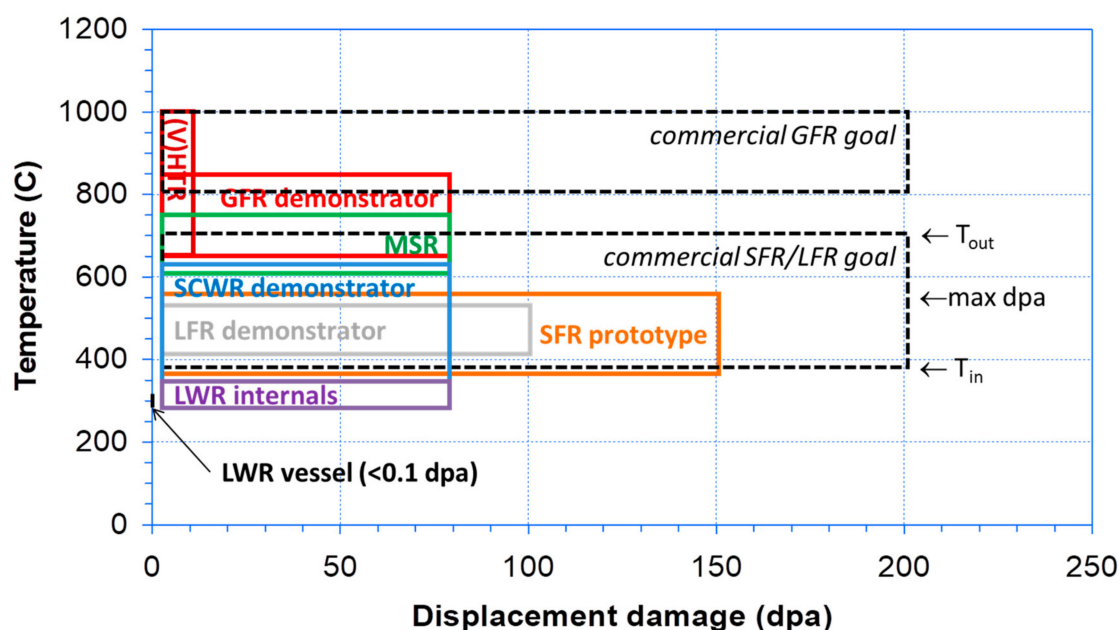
1200
1000
800
600
400
200
0
Temperature (C)
(V)HTR
commercial GFR goal
GFR demonstrator
MSR
commercial SFR/LFR goal
← $T_{out}$
SCWR demonstrator
←max dpa
LFR demonstrator
SFR prototype
← $T_{in}$
LWR internals
LWR vessel (<0.1 dpa)
0
50
100
150
200
250
Displacement damage (dpa)